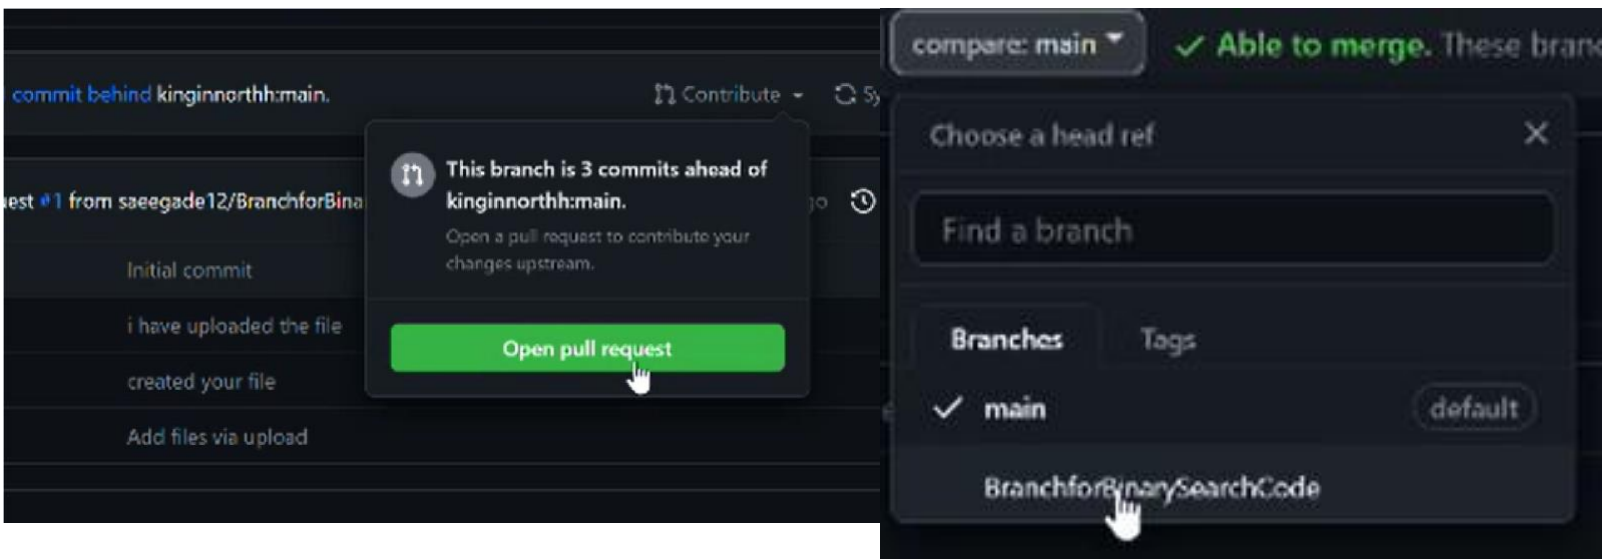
commit behind kinginnorthh:main.

Contribute

Sy

est #1 from saeegade12/BranchforBina

go

This branch is 3 commits ahead of kinginnorthh:main.

Open a pull request to contribute your changes upstream.

Open pull request

Initial commit

i have uploaded the file

created your file

Add files via upload

compare: main

✓ Able to merge. These branc

Choose a head ref

Find a branch

Branches

Tags

main

default

BranchforBinarySearchCode